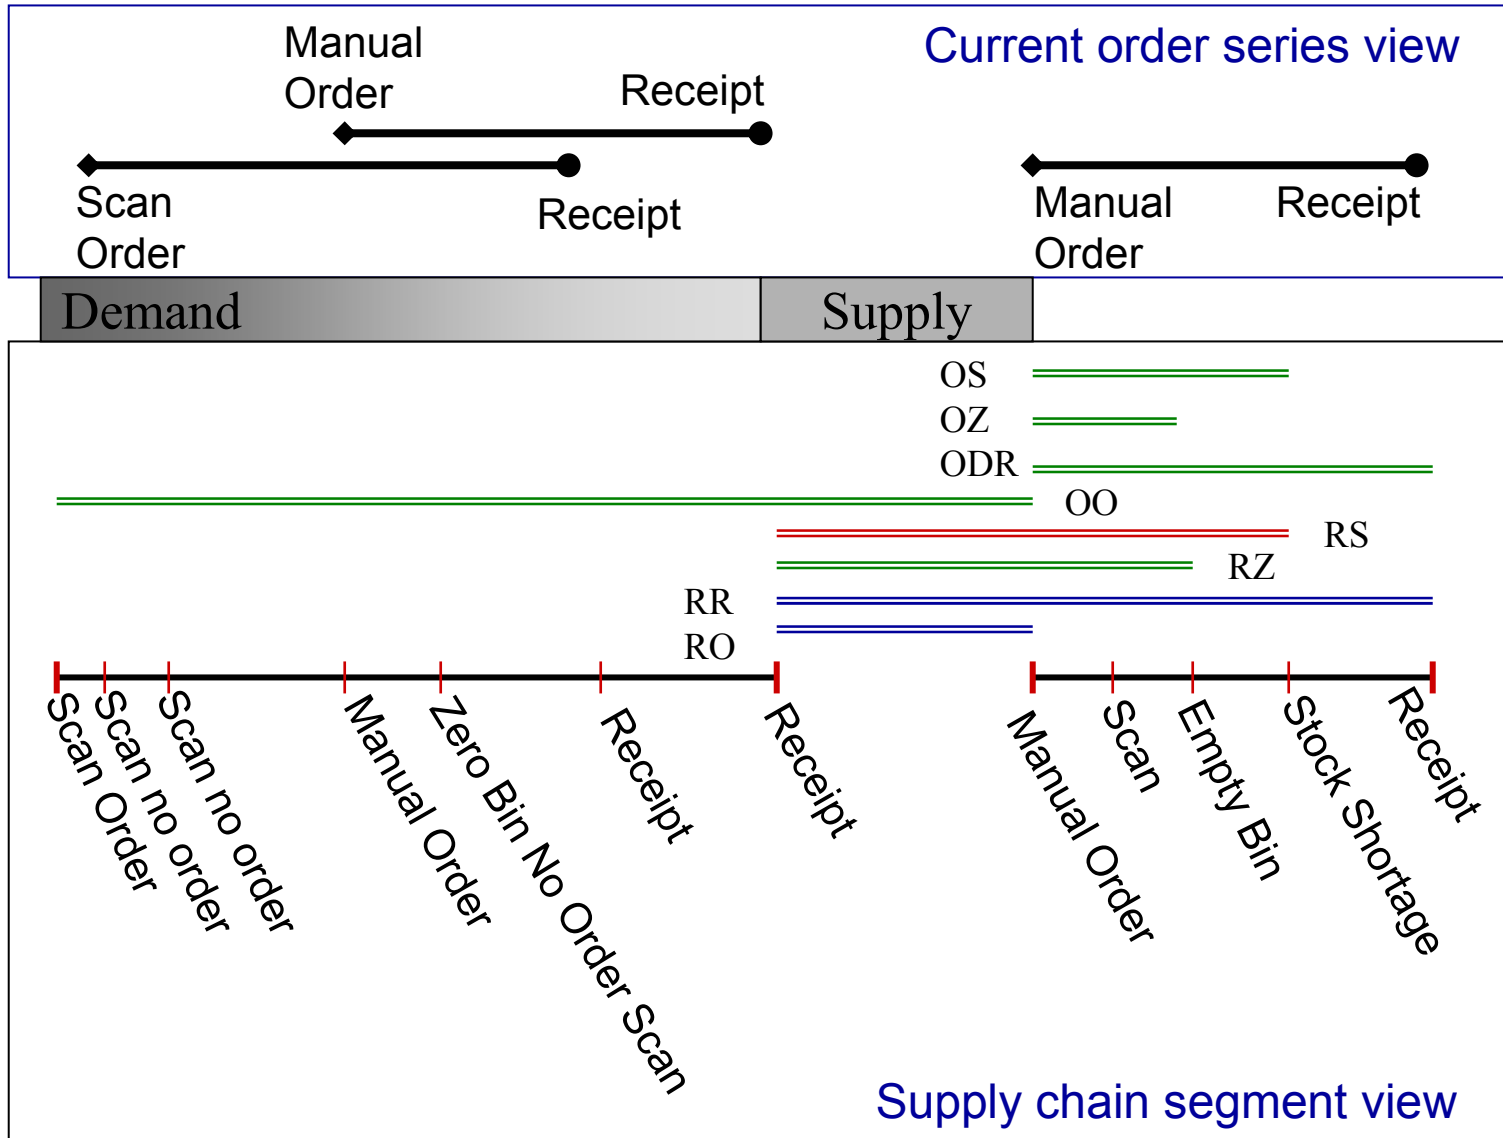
Manual Order

Receipt

Current order series view

Scan Order

Receipt

Manual Order

Receipt

Demand

Supply

OS

OZ

ODR

OO

RS

RZ

RR

RO

Scan Order

Scan no order

Scan no order

Manual Order

Zero Bin No Order Scan

Receipt

Receipt

Manual Order

Scan

Empty Bin

Stock Shortage

Receipt

Supply chain segment view